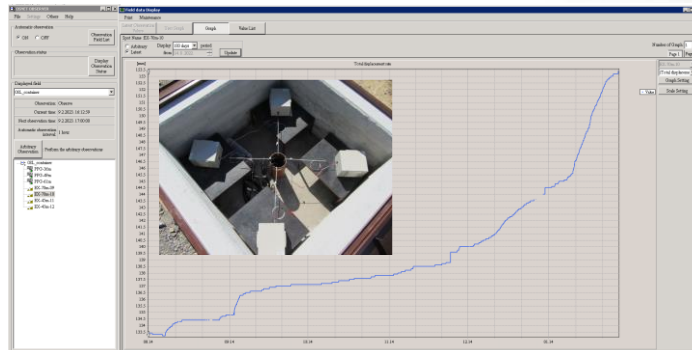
File Settings Others Help

Automatic observation

ON OFF

Observation Field List

Observation status

Display Observation Status

Displayed field

ISL_container

Observation Observe

Current time 9.2.2021 14:12:59

Next observation time 9.2.2021 17:00:00

Automatic observation interval 1 hour

Arbitrary Observation

Perform the arbitrary observation

ISL_container
PPO-30m
PPO-40m
PPO-45m
IES-30m-09
IES-30m-10
IES-45m-11
IES-45m-12

Field data Display

Print Maintenance

Graph Value List

Spot Name: IES-30m-10

Arbitrary
Latest

Display 180 days period

Update

Total displacement rate

Number of Graphs 1

Page 1

Total displacement

Graph Setting

Scale Setting

Value

[mm]
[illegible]